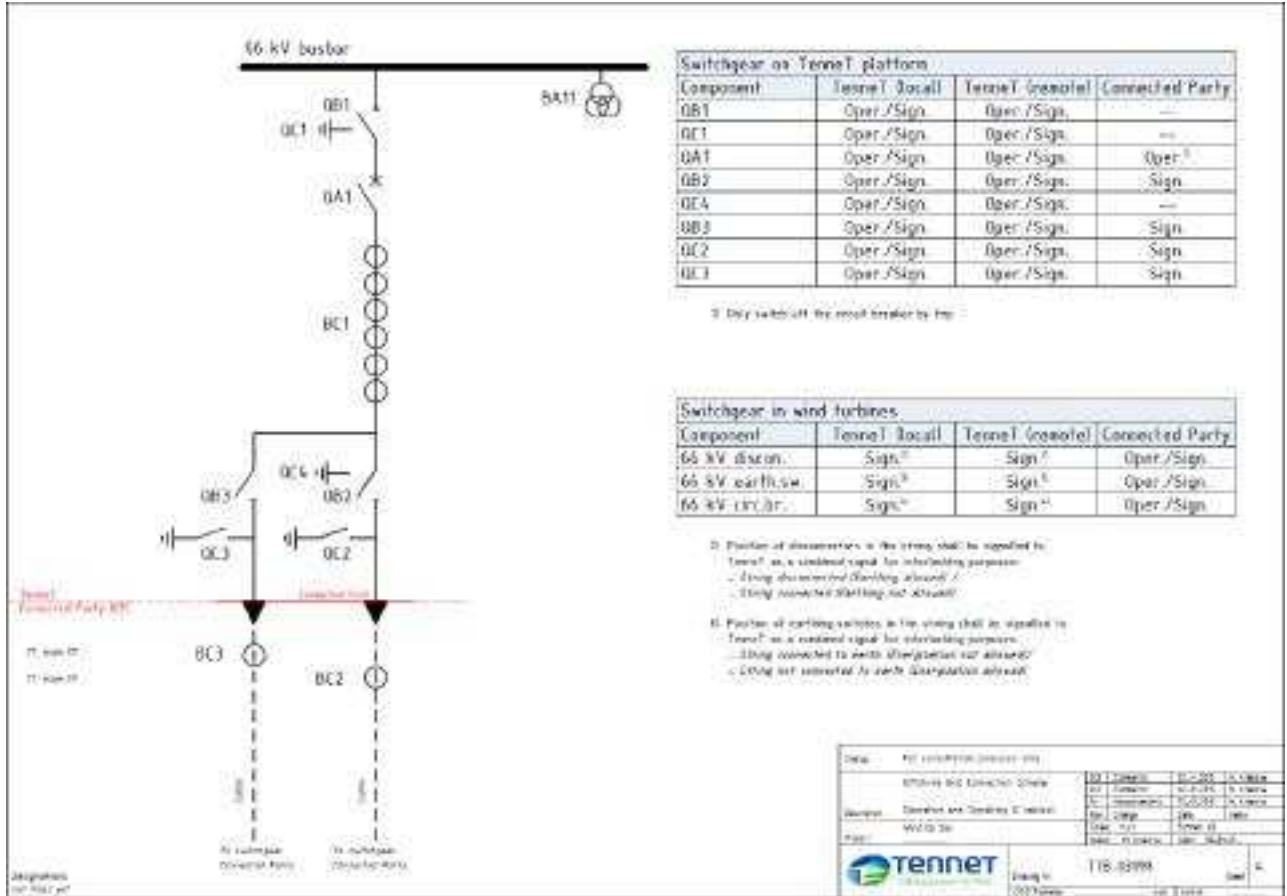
66 kV busbar

QB1

QC1

BA11

QA1

BC1

QC4

QB3

QB2

QC3

QC2

TenneT
Connected Party WTC

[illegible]

BC3

BC2

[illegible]

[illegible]

To switchgear Connected Party

To switchgear Connected Party

Designations
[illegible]

| Switchgear on TenneT platform | | | |
|---|---|---|---|
| Component | TenneT (local) | TenneT (remote) | Connected Party |
| QB1 | Oper./Sign. | Oper./Sign. | — |
| QC1 | Oper./Sign. | Oper./Sign. | — |
| QA1 | Oper./Sign. | Oper./Sign. | Oper.¹ |
| QB2 | Oper./Sign. | Oper./Sign. | Sign. |
| QC4 | Oper./Sign. | Oper./Sign. | — |
| QB3 | Oper./Sign. | Oper./Sign. | Sign. |
| QC2 | Oper./Sign. | Oper./Sign. | Sign. |
| QC3 | Oper./Sign. | Oper./Sign. | Sign. |

1) Only switch off the circuit breaker by trip

| Switchgear in wind turbines | | | |
|---|---|---|---|
| Component | TenneT (local) | TenneT (remote) | Connected Party |
| 66 kV discon. | Sign.² | Sign.² | Oper./Sign. |
| 66 kV earth.sw. | Sign.³ | Sign.³ | Oper./Sign. |
| 66 kV circ.br. | Sign.² | Sign.² | Oper./Sign. |

2) Position of disconnectors in the string shall be signalled to TenneT as a combined signal for interlocking purposes:
- String disconnected (Earthing allowed) /
- String connected (Earthing not allowed)

3) Position of earthing switches in the string shall be signalled to TenneT as a combined signal for interlocking purposes:
- String connected to earth (Energization not allowed)
- String not connected to earth (Energization allowed)

Status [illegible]
Offshore Grid Connection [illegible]
Description Operation and Switching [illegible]
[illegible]
Project
TENNET
Drawing no. TTB-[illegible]
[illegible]